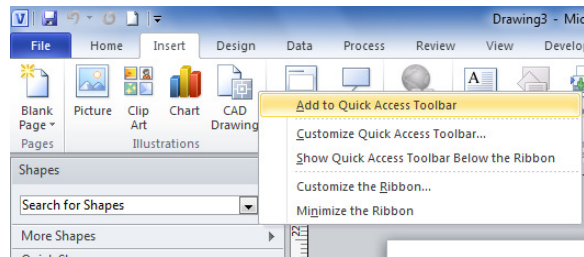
Drawing3 - Mi

File Home Insert Design Data Process Review View Develo

Blank Page Pages

Picture Clip Art Chart CAD Drawing Illustrations

Add to Quick Access Toolbar

Customize Quick Access Toolbar...

Show Quick Access Toolbar Below the Ribbon

Customize the Ribbon...

Minimize the Ribbon

Shapes

Search for Shapes

More Shapes

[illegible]